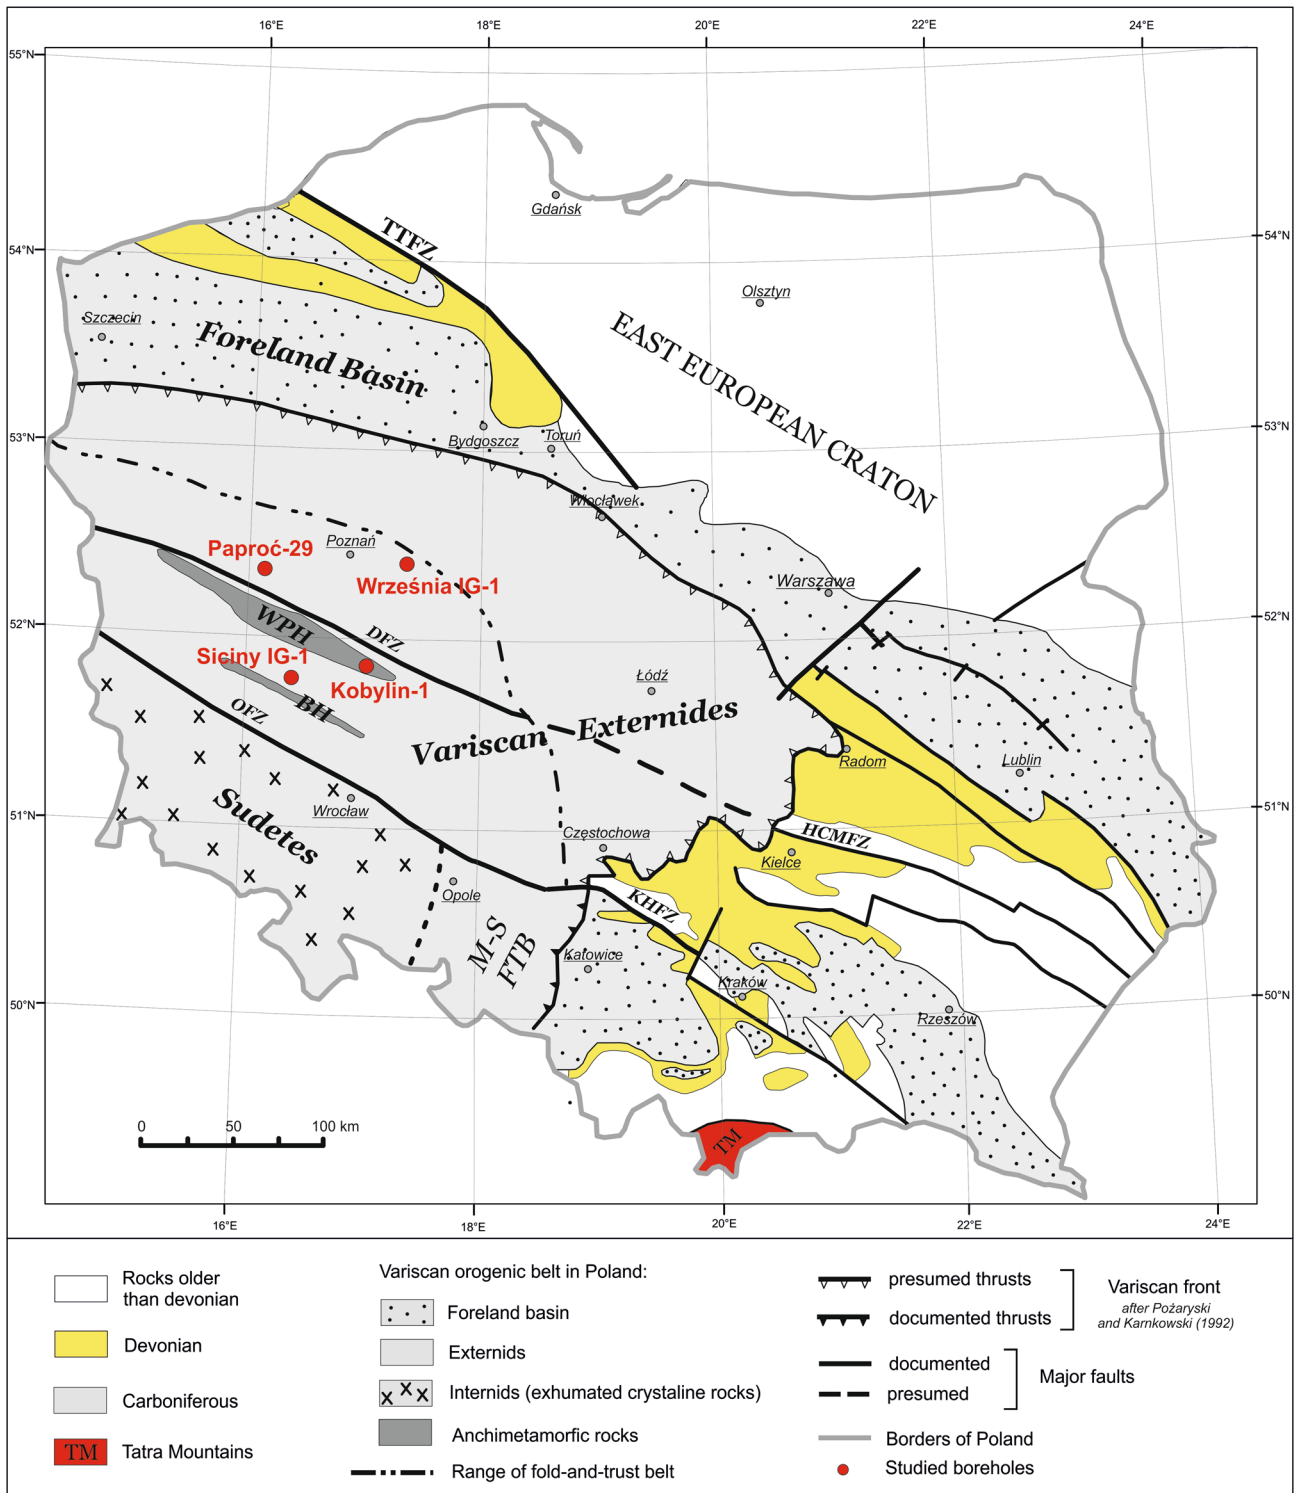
16°E 18°E 20°E 22°E 24°E

55°N
54°N
53°N
52°N
51°N
50°N

54°N
53°N
52°N
51°N
50°N

TTFZ

Gdańsk

Olsztyn

Szczecin

Foreland Basin

EAST EUROPEAN CRATON

Bydgoszcz

Toruń

Włocławek

Paproć-29

Poznań

Września IG-1

Warszawa

WPH

DFZ

Siciny IG-1

Kobylin-1

Łódź

BH

OFZ

Variscan Externides

Radom

Lublin

Sudetes

Wrocław

Częstochowa

HCMFZ

Kielce

Opole

KHFZ

M-S FTB

Katowice

Kraków

Rzeszów

0 50 100 km

TM

16°E 18°E 20°E 22°E 24°E

Rocks older than devonian

Devonian

Carboniferous

TM Tatra Mountains

Variscan orogenic belt in Poland:

Foreland basin

Externids

Internids (exhumated crystaline rocks)

Anchimetamorfic rocks

Range of fold-and-trust belt

presumed thrusts

documented thrusts

Variscan front
after Pożaryski and Karnkowski (1992)

documented

presumed

Major faults

Borders of Poland

Studied boreholes